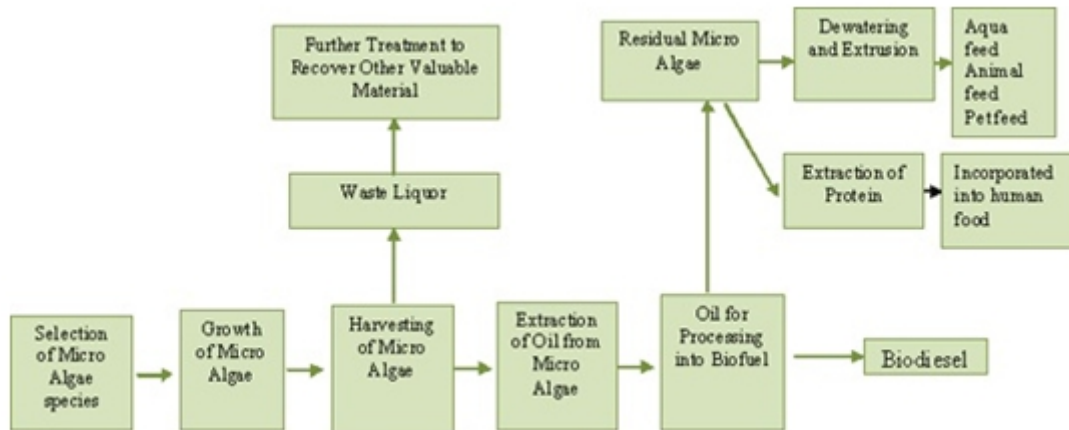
Further Treatment to Recover Other Valuable Material

Waste Liquor

Residual Micro Algae

Dewatering and Extrusion

Aqua feed Animal feed Petfeed

Extraction of Protein

Incorporated into human food

Selection of Micro Algae species

Growth of Micro Algae

Harvesting of Micro Algae

Extraction of Oil from Micro Algae

Oil for Processing into Biofuel

Biodiesel